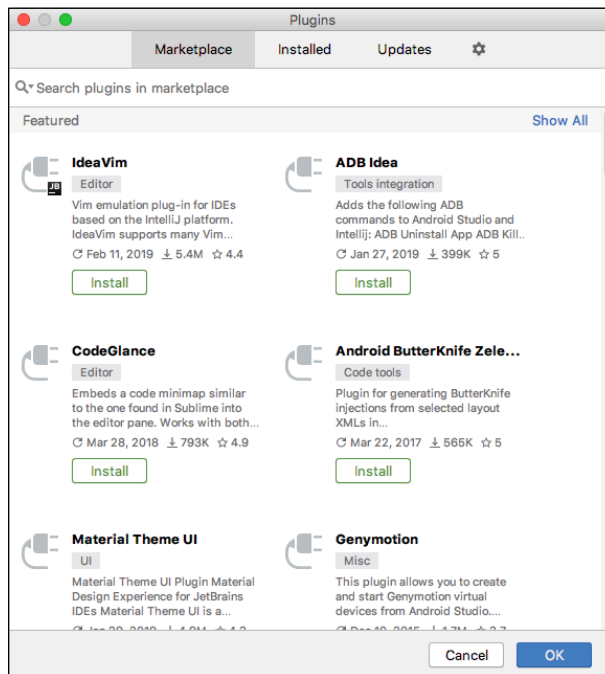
Plugins

Marketplace Installed Updates

Search plugins in marketplace

Featured Show All

IdeaVim
Editor
Vim emulation plug-in for IDEs based on the IntelliJ platform. IdeaVim supports many Vim...
Feb 11, 2019 5.4M 4.4
Install

ADB Idea
Tools integration
Adds the following ADB commands to Android Studio and Intellij: ADB Uninstall App ADB Kill...
Jan 27, 2019 399K 5
Install

CodeGlance
Editor
Embeds a code minimap similar to the one found in Sublime into the editor pane. Works with both...
Mar 28, 2018 793K 4.9
Install

Android ButterKnife Zele...
Code tools
Plugin for generating ButterKnife injections from selected layout XMLs in...
Mar 22, 2017 565K 5
Install

Material Theme UI
UI
Material Theme UI Plugin Material Design Experience for JetBrains IDEs Material Theme UI is a...
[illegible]

Genymotion
Misc
This plugin allows you to create and start Genymotion virtual devices from Android Studio...
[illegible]

Cancel OK